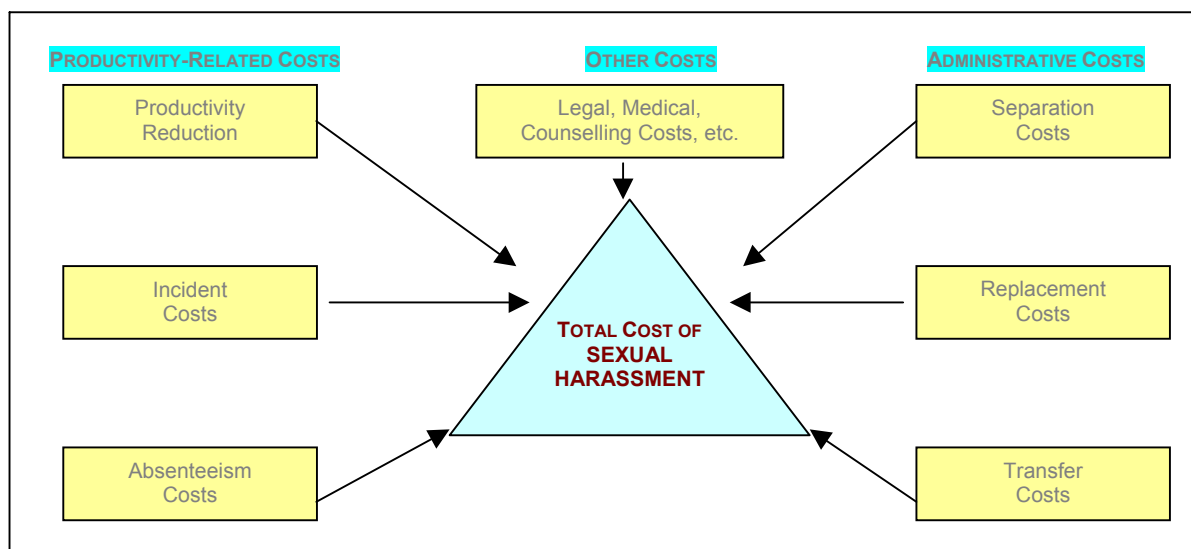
PRODUCTIVITY-RELATED COSTS

OTHER COSTS

ADMINISTRATIVE COSTS

Productivity Reduction

Legal, Medical, Counselling Costs, etc.

Separation Costs

Incident Costs

TOTAL COST OF SEXUAL HARASSMENT

Replacement Costs

Absenteeism Costs

Transfer Costs